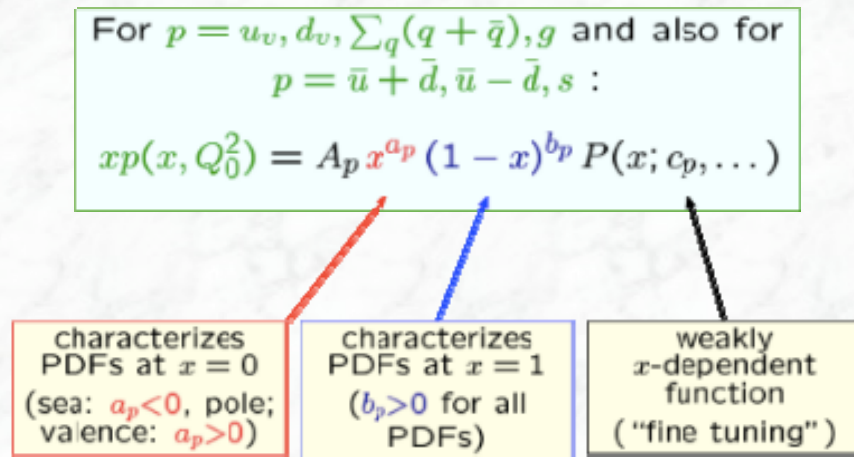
For $p = u_v, d_v, \sum_q (q+\bar{q}), g$ and also for $p = \bar{u}+\bar{d}, \bar{u}-\bar{d}, s$ :

$xp(x, Q_0^2) = A_p \, x^{a_p} \, (1-x)^{b_p} \, P(x; c_p, \dots)$

characterizes PDFs at $x=0$ (sea: $a_p<0$, pole; valence: $a_p>0$)

characterizes PDFs at $x=1$ ($b_p>0$ for all PDFs)

weakly $x$-dependent function ("fine tuning")